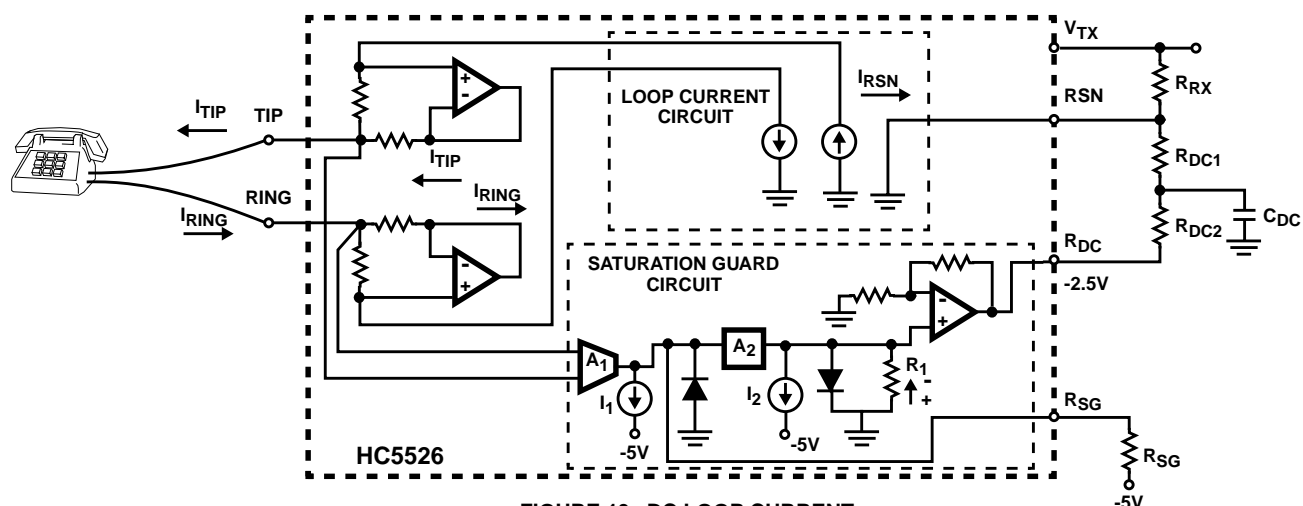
$I_{TIP}$
TIP
RING
$I_{RING}$
+
-
$I_{TIP}$
$I_{RING}$
-
+
LOOP CURRENT CIRCUIT
$I_{RSN}$
$V_{TX}$
RSN
$R_{RX}$
$R_{DC1}$
$R_{DC2}$
$C_{DC}$
$R_{DC}$
-2.5V
SATURATION GUARD CIRCUIT
-
+
$A_1$
$A_2$
$I_1$
-5V
$I_2$
-5V
$R_1$
-
+
$R_{SG}$
$R_{SG}$
-5V
HC5526
FIGURE 10. DC LOOP CURRENT